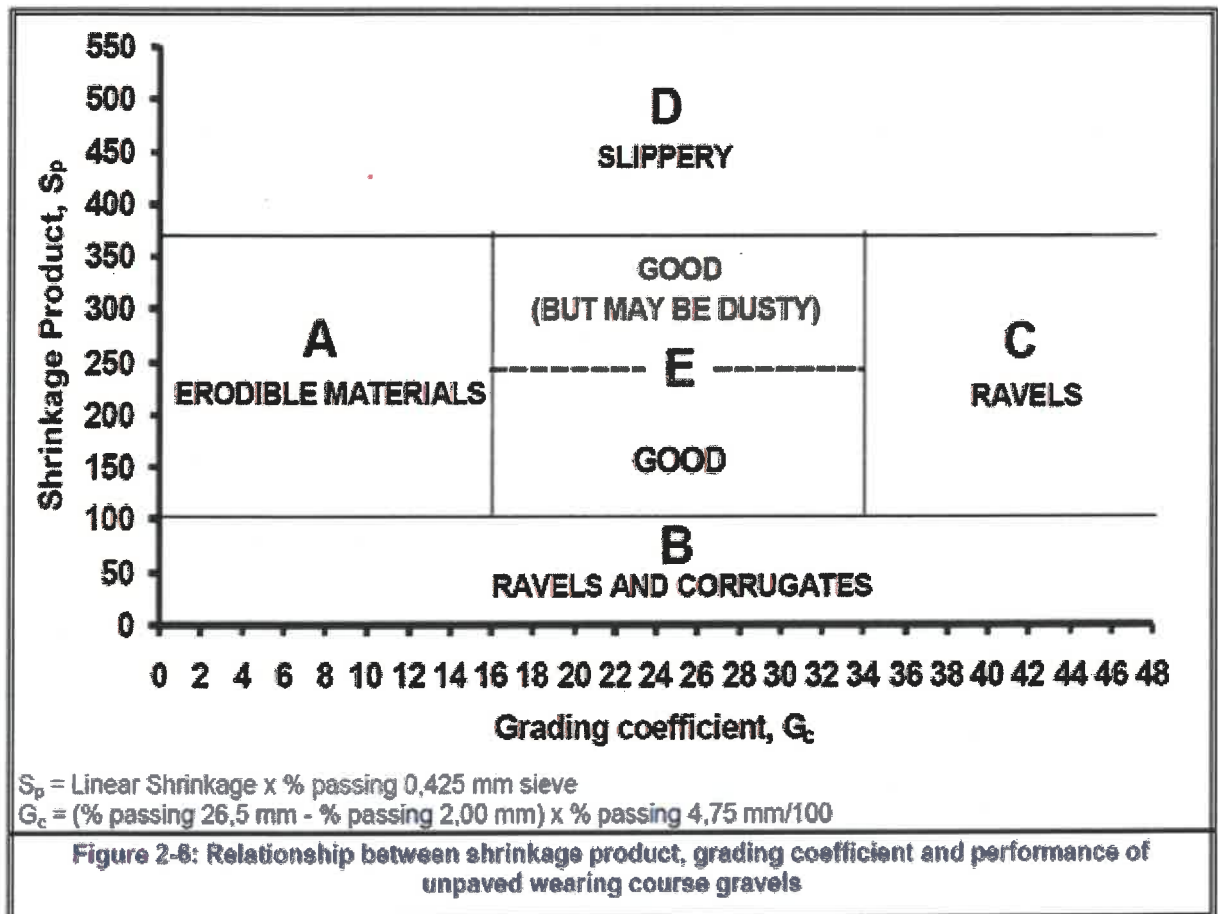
550
500
450
400
350
300
250
200
150
100
50
0

Shrinkage Product, $S_p$

D
SLIPPERY

A
ERODIBLE MATERIALS

GOOD
(BUT MAY BE DUSTY)
E
GOOD

C
RAVELS

B
RAVELS AND CORRUGATES

0 2 4 6 8 10 12 14 16 18 20 22 24 26 28 30 32 34 36 38 40 42 44 46 48

Grading coefficient, $G_c$

$S_p$ = Linear Shrinkage x % passing 0,425 mm sieve
$G_c$ = (% passing 26,5 mm - % passing 2,00 mm) x % passing 4,75 mm/100

Figure 2-8: Relationship between shrinkage product, grading coefficient and performance of unpaved wearing course gravels